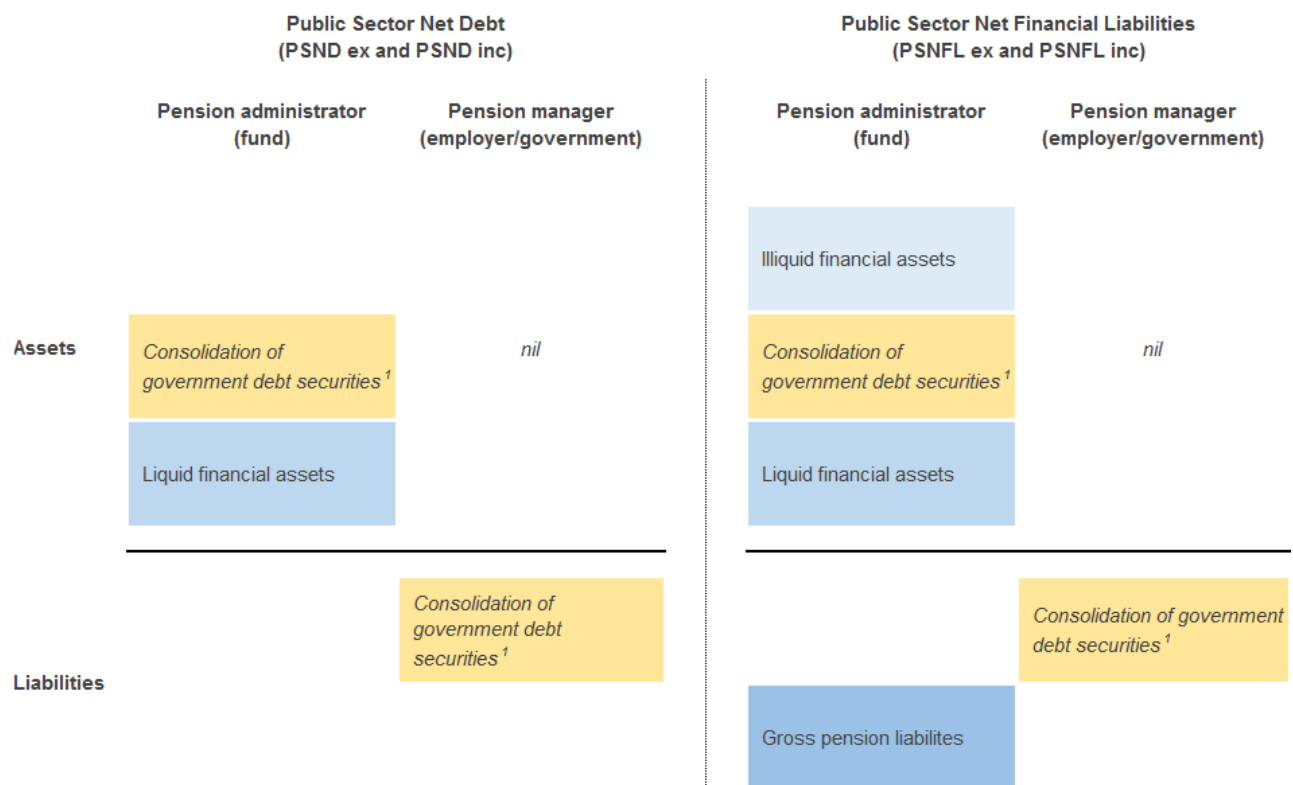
Public Sector Net Debt
(PSND ex and PSND inc)

Pension administrator
(fund)

Pension manager
(employer/government)

Public Sector Net Financial Liabilities
(PSNFL ex and PSNFL inc)

Pension administrator
(fund)

Pension manager
(employer/government)

Illiquid financial assets

Assets

Consolidation of government debt securities $^1$

nil

Consolidation of government debt securities $^1$

nil

Liquid financial assets

Liquid financial assets

Consolidation of government debt securities $^1$

Consolidation of government debt securities $^1$

Liabilities

Gross pension liabilites